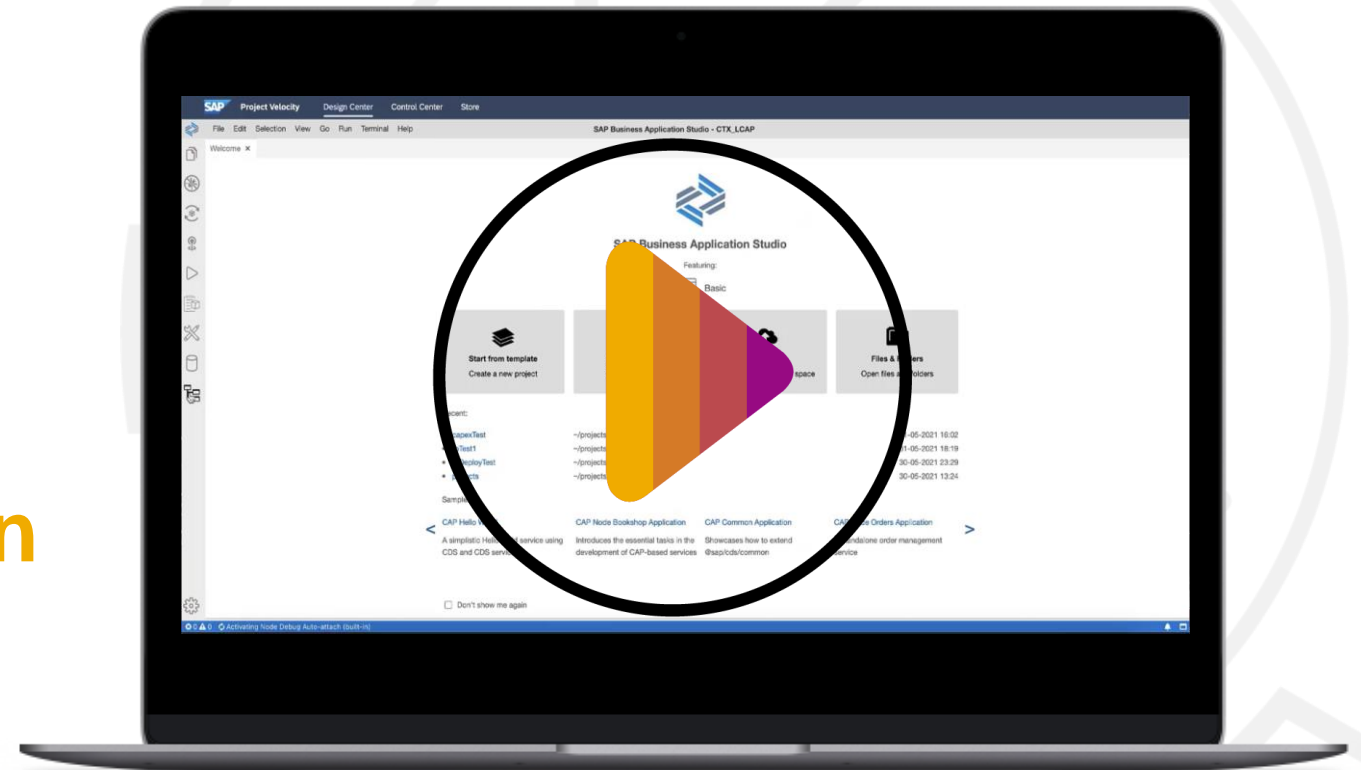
SAP Project Velocity Design Center Control Center Store

File Edit Selection View Go Run Terminal Help

SAP Business Application Studio - CTX_LCAP

Welcome ×

SAP Business Application Studio

Featuring:

Basic

Start from template
Create a new project

space

Files & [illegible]
Open files a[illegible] folders

Recent:

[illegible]capexTest ~/projects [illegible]-05-2021 16:02
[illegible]Test1 ~/projects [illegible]1-05-2021 18:19
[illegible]DeployTest ~/projects 30-05-2021 23:29
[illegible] ~/projects 30-05-2021 13:24

Sample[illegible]

<

CAP Hello W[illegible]
A simplistic Hello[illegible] service using CDS and CDS serv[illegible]

CAP Node Bookshop Application
Introduces the essential tasks in the development of CAP-based services

CAP Common Application
Showcases how to extend @sap/cds/common

CAP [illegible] Orders Application
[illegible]ndalone order management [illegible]ervice

>

Don't show me again

⊗0 ⚠0 Activating Node Debug Auto-attach (built-in)

n